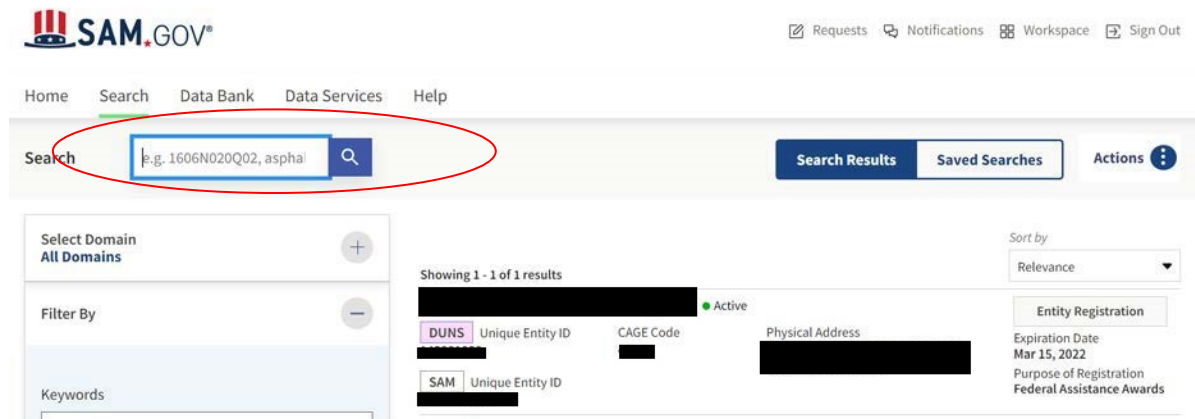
SAM.GOV®

Requests Notifications Workspace Sign Out

Home Search Data Bank Data Services Help

Search e.g. 1606N020Q02, asphal

Search Results Saved Searches Actions

Select Domain
All Domains

Filter By

Keywords

Sort by
Relevance

Showing 1 - 1 of 1 results

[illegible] Active

DUNS Unique Entity ID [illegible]

CAGE Code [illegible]

Physical Address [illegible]

SAM Unique Entity ID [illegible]

Entity Registration
Expiration Date
Mar 15, 2022
Purpose of Registration
Federal Assistance Awards